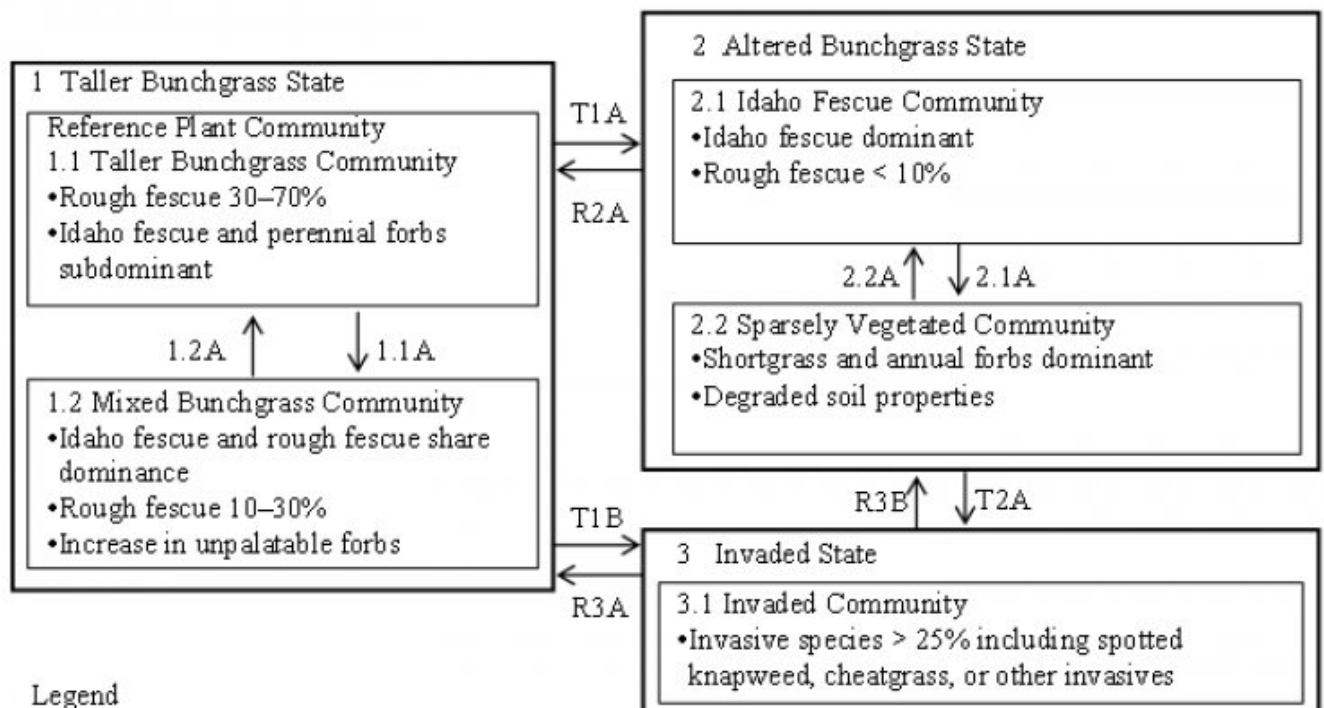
1 Taller Bunchgrass State

Reference Plant Community
1.1 Taller Bunchgrass Community
•Rough fescue 30–70%
•Idaho fescue and perennial forbs subdominant

1.2A

1.1A

1.2 Mixed Bunchgrass Community
•Idaho fescue and rough fescue share dominance
•Rough fescue 10–30%
•Increase in unpalatable forbs

T1A

R2A

T1B

R3A

2 Altered Bunchgrass State

2.1 Idaho Fescue Community
•Idaho fescue dominant
•Rough fescue < 10%

2.2A

2.1A

2.2 Sparsely Vegetated Community
•Shortgrass and annual forbs dominant
•Degraded soil properties

R3B

T2A

3 Invaded State

3.1 Invaded Community
•Invasive species > 25% including spotted knapweed, cheatgrass, or other invasives

Legend